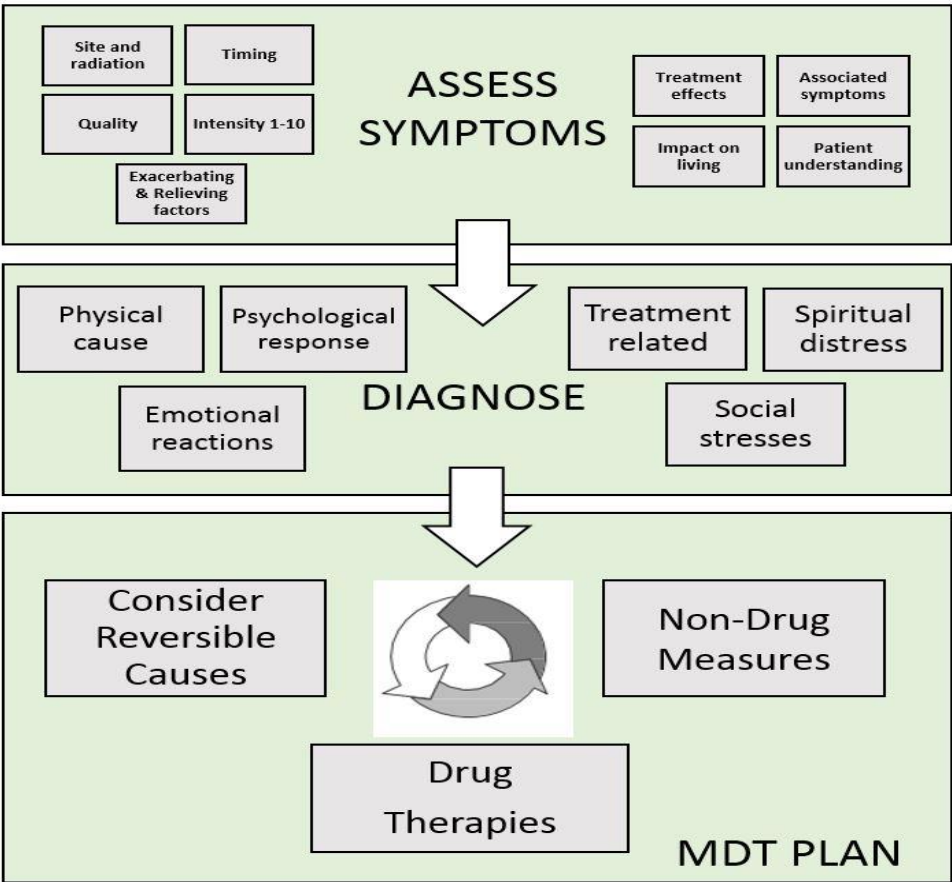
Site and radiation

Timing

ASSESS SYMPTOMS

Treatment effects

Associated symptoms

Quality

Intensity 1-10

Impact on living

Patient understanding

Exacerbating & Relieving factors

Physical cause

Psychological response

Treatment related

Spiritual distress

DIAGNOSE

Emotional reactions

Social stresses

Consider Reversible Causes

Non-Drug Measures

Drug Therapies

MDT PLAN